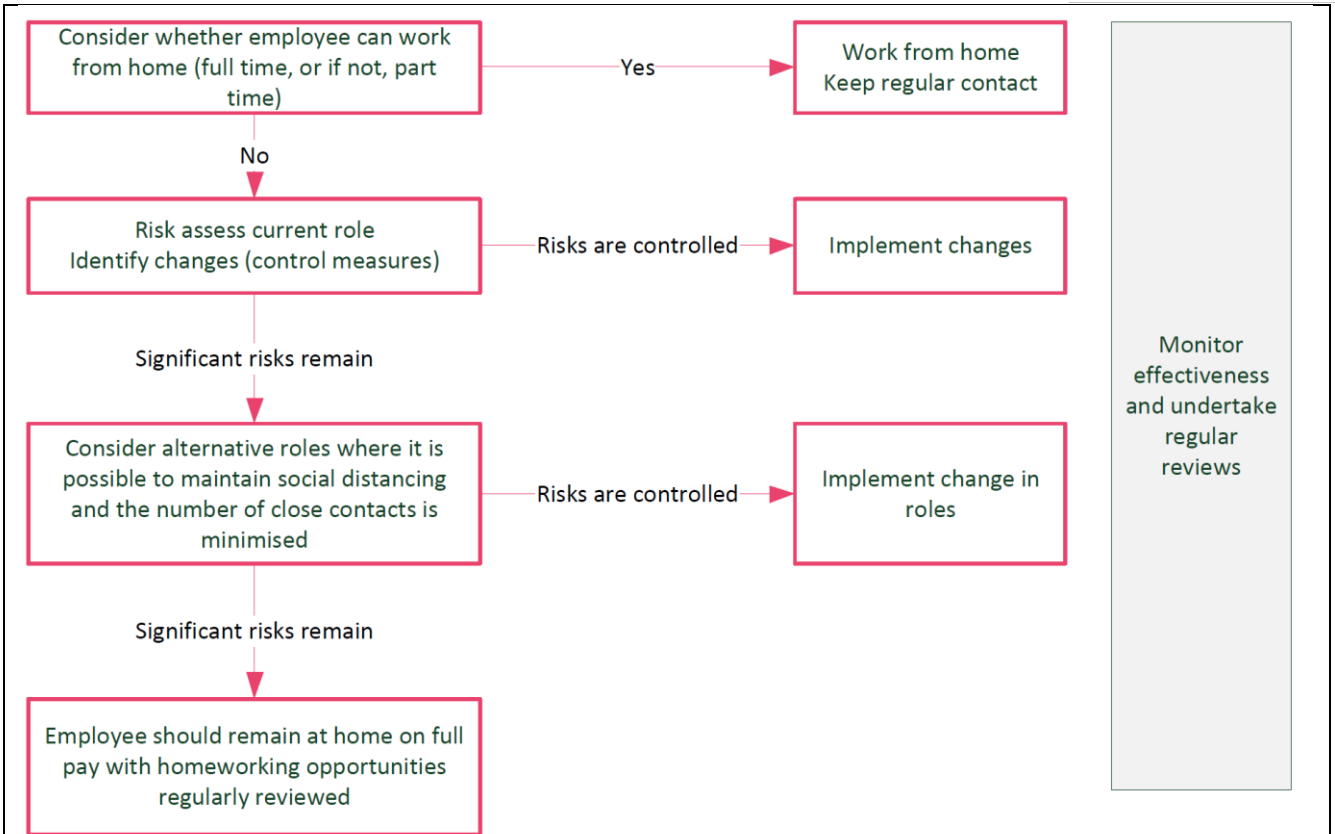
Consider whether employee can work from home (full time, or if not, part time)

Yes

Work from home
Keep regular contact

No

Risk assess current role
Identify changes (control measures)

Risks are controlled

Implement changes

Significant risks remain

Consider alternative roles where it is possible to maintain social distancing and the number of close contacts is minimised

Risks are controlled

Implement change in roles

Significant risks remain

Employee should remain at home on full pay with homeworking opportunities regularly reviewed

Monitor effectiveness and undertake regular reviews